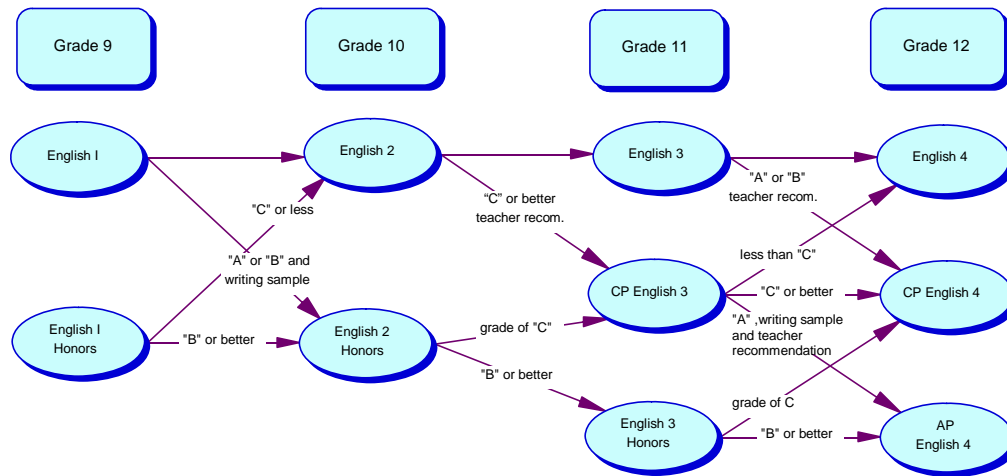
Grade 9

Grade 10

Grade 11

Grade 12

English I

English 2

English 3

English 4

"C" or less

"C" or better teacher recom.

"A" or "B" teacher recom.

"A" or "B" and writing sample

less than "C"

CP English 3

"C" or better

CP English 4

English I Honors

"B" or better

English 2 Honors

grade of "C"

"A" ,writing sample and teacher recommendation

"B" or better

grade of C

English 3 Honors

"B" or better

AP English 4